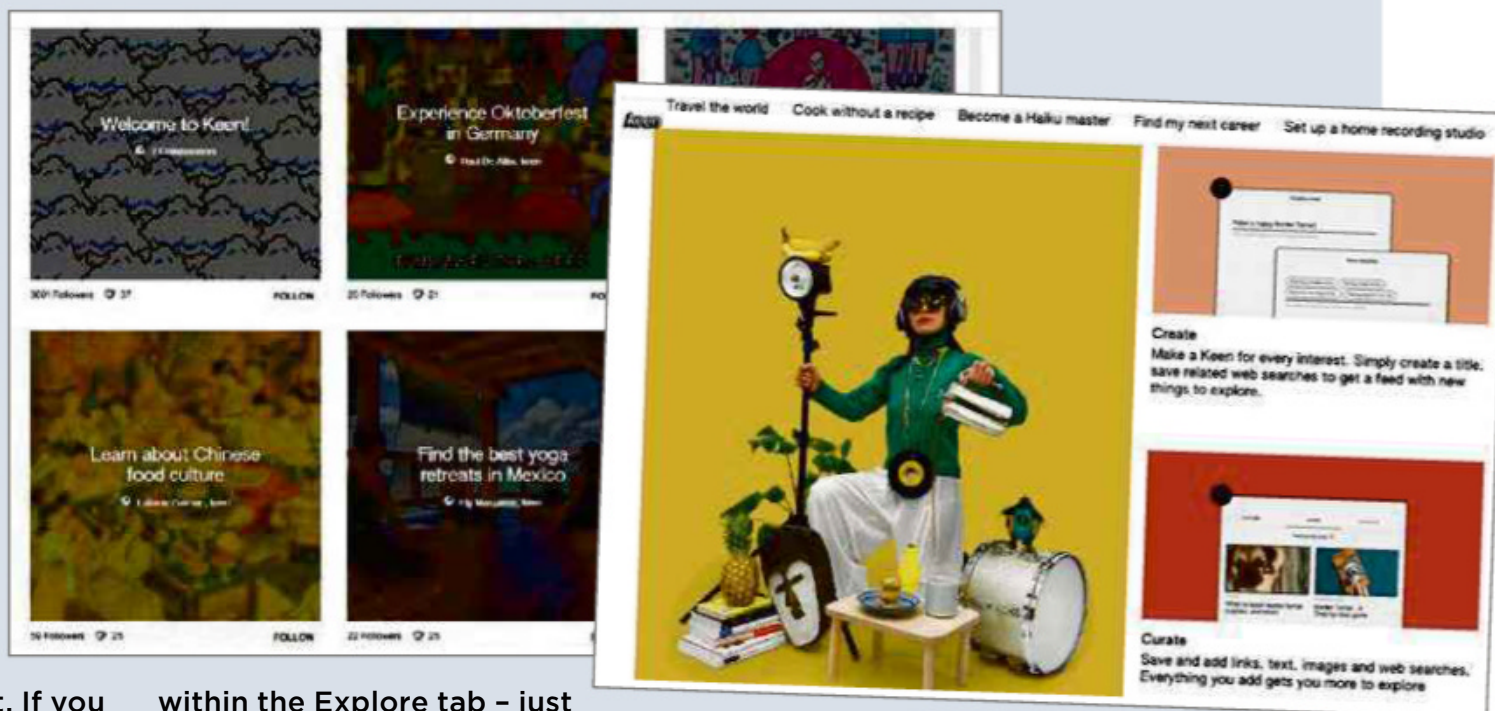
Welcome to Keen!

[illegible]

3001 Followers 37 FOLLOW

Experience Oktoberfest in Germany

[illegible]

20 Followers 21

Learn about Chinese food culture

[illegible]

39 Followers 25 FOLLOW

Find the best yoga retreats in Mexico

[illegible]

22 Followers 25

Keen

Travel the world Cook without a recipe Become a Haiku master Find my next career Set up a home recording studio

Create

Make a Keen for every interest. Simply create a title, save related web searches to get a feed with new things to explore.

Curate

Save and add links, text, images and web searches. Everything you add gets you more to explore

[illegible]. If you within the Explore tab – just